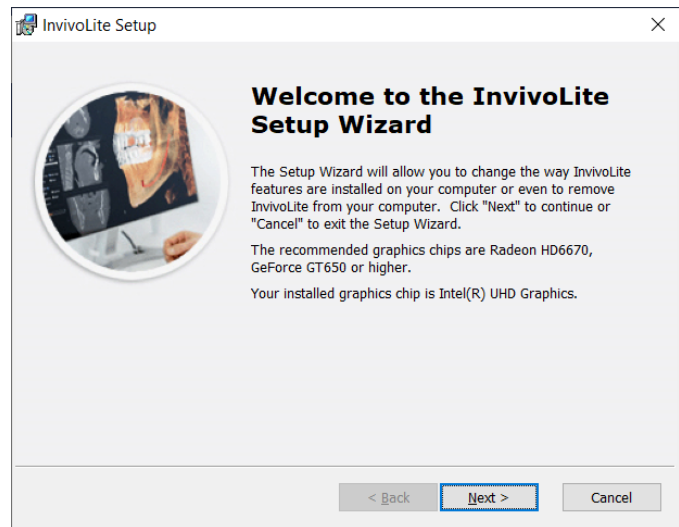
InvivoLite Setup

Welcome to the InvivoLite Setup Wizard

The Setup Wizard will allow you to change the way InvivoLite features are installed on your computer or even to remove InvivoLite from your computer. Click "Next" to continue or "Cancel" to exit the Setup Wizard.

The recommended graphics chips are Radeon HD6670, GeForce GT650 or higher.

Your installed graphics chip is Intel(R) UHD Graphics.

< Back

Next >

Cancel